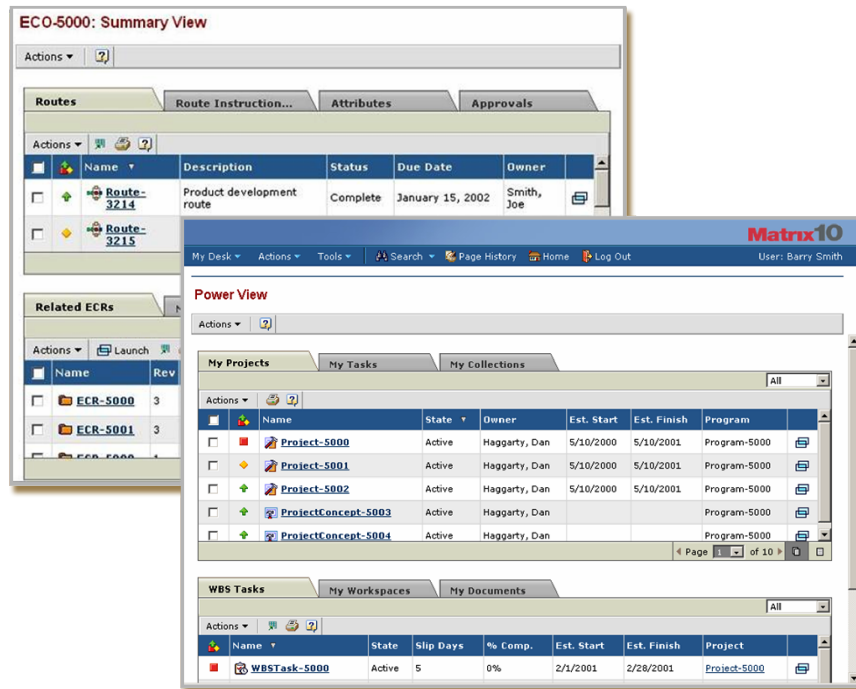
ECO-5000: Summary View

Actions ▾ [?]

Routes | Route Instruction... | Attributes | Approvals

Actions ▾ [?]

| | Name ▼ | Description | Status | Due Date | Owner |
|---|---|---|---|---|---|
| | Route-3214 | Product development route | Complete | January 15, 2002 | Smith, Joe |
| | Route-3215 | | | | |

Related ECRs

Actions ▾ Launch

| | Name | Rev |
|---|---|---|
| | ECR-5000 | 3 |
| | ECR-5001 | 3 |
| | ECR-5000 | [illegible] |

Matrix10

My Desk ▾ Actions ▾ Tools ▾ Search ▾ Page History Home Log Out User: Barry Smith

Power View

Actions ▾ [?]

My Projects | My Tasks | My Collections

All

Actions ▾ [?]

| | | Name | State ▼ | Owner | Est. Start | Est. Finish | Program |
|---|---|---|---|---|---|---|---|
| | | Project-5000 | Active | Haggarty, Dan | 5/10/2000 | 5/10/2001 | Program-5000 |
| | | Project-5001 | Active | Haggarty, Dan | 5/10/2000 | 5/10/2001 | Program-5000 |
| | | Project-5002 | Active | Haggarty, Dan | 5/10/2000 | 5/10/2001 | Program-5000 |
| | | ProjectConcept-5003 | Active | Haggarty, Dan | | | Program-5000 |
| | | ProjectConcept-5004 | Active | Haggarty, Dan | | | Program-5000 |

Page 1 of 10

WBS Tasks | My Workspaces | My Documents

All

Actions ▾ [?]

| | Name ▼ | State | Slip Days | % Comp. | Est. Start | Est. Finish | Project |
|---|---|---|---|---|---|---|---|
| | WBSTask-5000 | Active | 5 | 0% | 2/1/2001 | 2/28/2001 | Project-5000 |